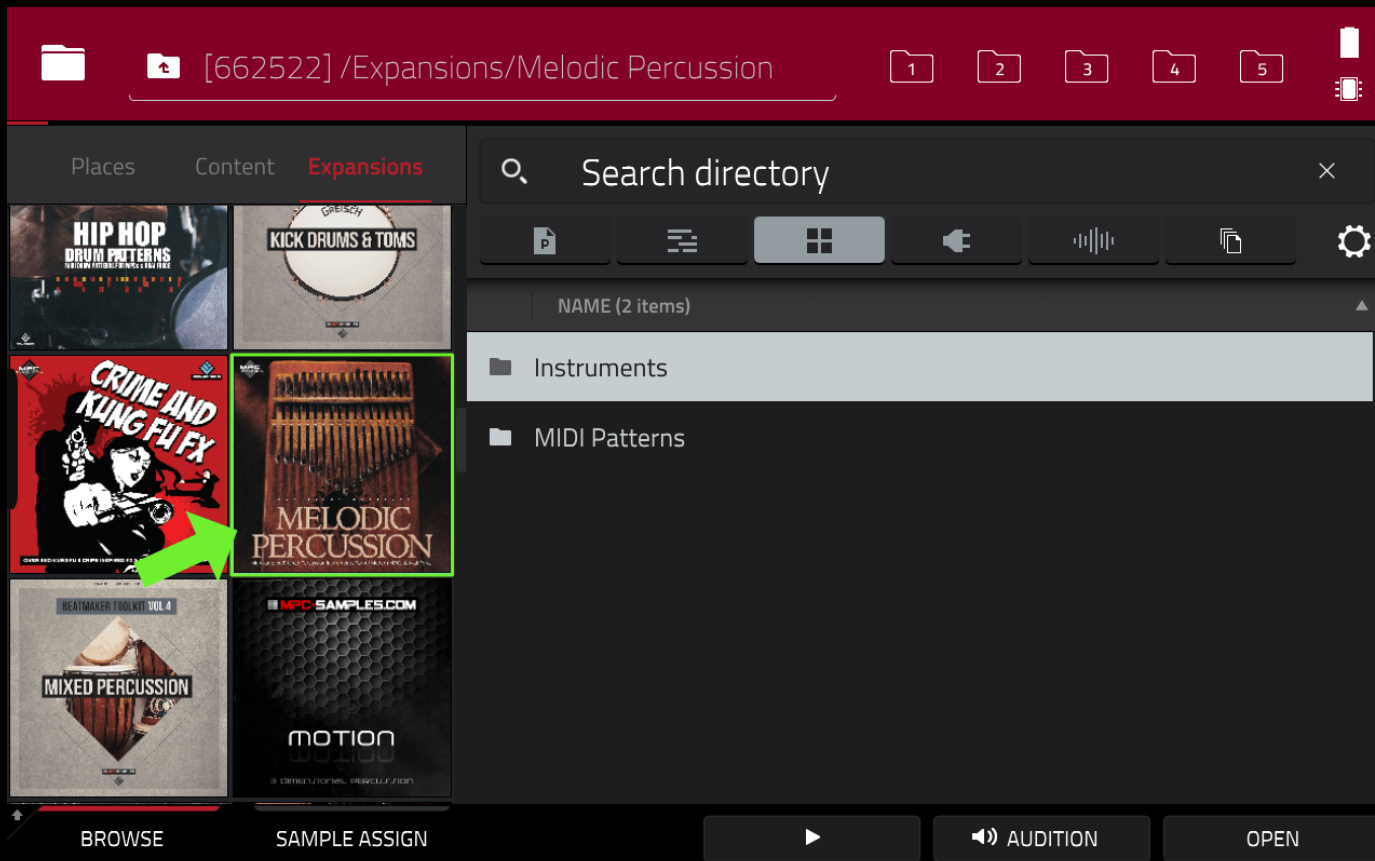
[662522] /Expansions/Melodic Percussion

1 2 3 4 5

Places Content Expansions

Search directory

NAME (2 items)

Instruments

MIDI Patterns

HIP HOP DRUM PATTERNS

GRETSCH KICK DRUMS & TOMS

CRIME AND KUNG FU FX

MELODIC PERCUSSION

BEATMAKER TOOLKIT VOL 4 MIXED PERCUSSION

MPC-SAMPLES.COM

MOTION

3 DIMENSIONAL PERCUSSION

BROWSE SAMPLE ASSIGN AUDITION OPEN